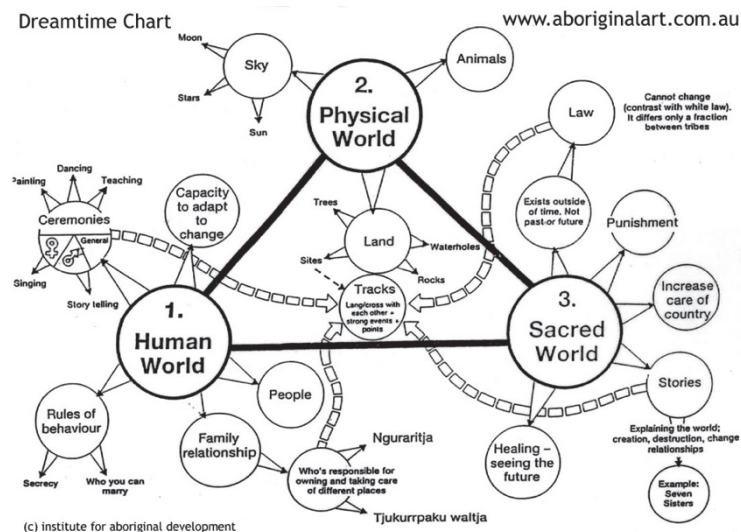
Dreamtime Chart

www.aboriginalart.com.au

Moon

Sky

Stars

Sun

2. Physical World

Animals

Law

Cannot change (contrast with white law). It differs only a fraction between tribes

Painting

Dancing

Teaching

Ceremonies

General

Singing

Story telling

Capacity to adapt to change

Trees

Land

Sites

Waterholes

Rocks

Tracks

Lang/cross with each other + strong events + points

Exists outside of time. Not past or future

Punishment

Increase care of country

1. Human World

3. Sacred World

People

Stories

Rules of behaviour

Secrecy

Who you can marry

Family relationship

Ngururitja

Who's responsible for owning and taking care of different places

Tjukurrpaku waltja

Healing – seeing the future

Explaining the world; creation, destruction, change relationships

Example: Seven Sisters

(c) institute for aboriginal development